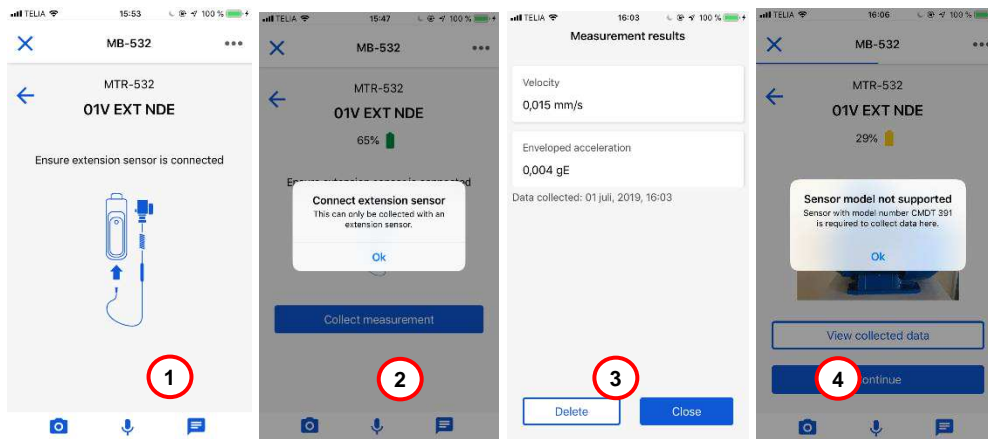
TELIA 15:53 100 %

MB-532

MTR-532

01V EXT NDE

Ensure extension sensor is connected

1

TELIA 15:47 100 %

MB-532

MTR-532

01V EXT NDE

65%

Ensure extension sensor is connected

Connect extension sensor

This can only be collected with an extension sensor.

Ok

Collect measurement

2

TELIA 16:03 100 %

Measurement results

Velocity

0,015 mm/s

Enveloped acceleration

0,004 gE

Data collected: 01 juil, 2019, 16:03

3

Delete

Close

TELIA 16:06 100 %

MB-532

MTR-532

01V EXT NDE

29%

Sensor model not supported

Sensor with model number CMDT 391 is required to collect data here.

Ok

View collected data

4

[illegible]ontinue